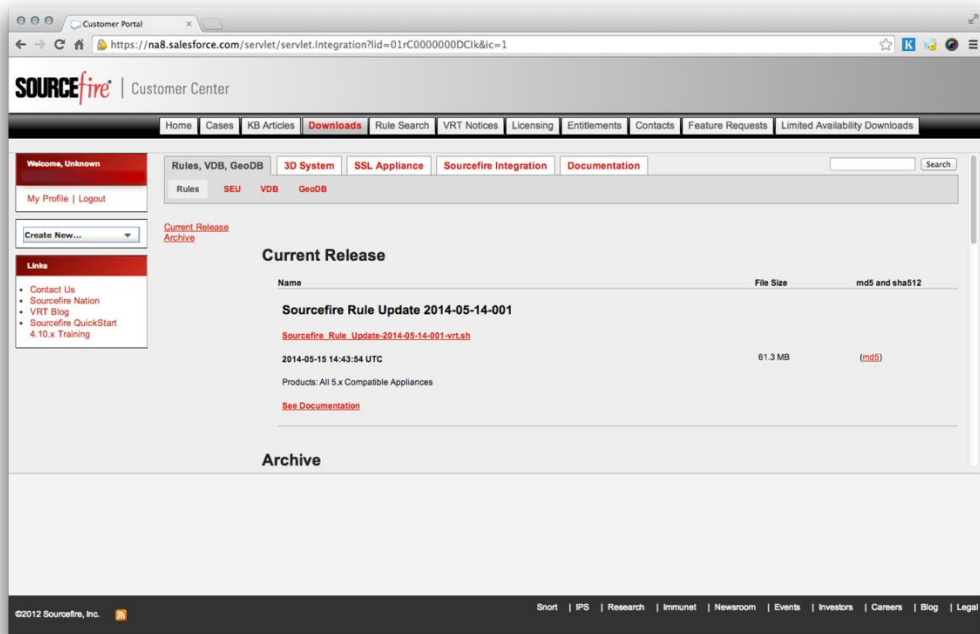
Customer Portal

https://na8.salesforce.com/servlet/servlet.Integration?lid=01rC0000000DCIk&ic=1

SOURCEfire | Customer Center

Home | Cases | KB Articles | Downloads | Rule Search | VRT Notices | Licensing | Entitlements | Contacts | Feature Requests | Limited Availability Downloads

Welcome, Unknown

My Profile | Logout

Create New...

Links

- Contact Us
- Sourcefire Nation
- VRT Blog
- Sourcefire QuickStart 4.10.x Training

Rules, VDB, GeoDB | 3D System | SSL Appliance | Sourcefire Integration | Documentation

Search

Rules | SEU | VDB | GeoDB

Current Release
Archive

Current Release

| Name | File Size | md5 and sha512 |
|---|---|---|
| Sourcefire Rule Update 2014-05-14-001 | | |
| Sourcefire_Rule_Update-2014-05-14-001-vrt.sh | | |
| 2014-05-15 14:43:54 UTC | 61.3 MB | (md5) |
| Products: All 5.x Compatible Appliances | | |
| See Documentation | | |

Archive

©2012 Sourcefire, Inc.

Snort | IPS | Research | Immunet | Newsroom | Events | Investors | Careers | Blog | Legal